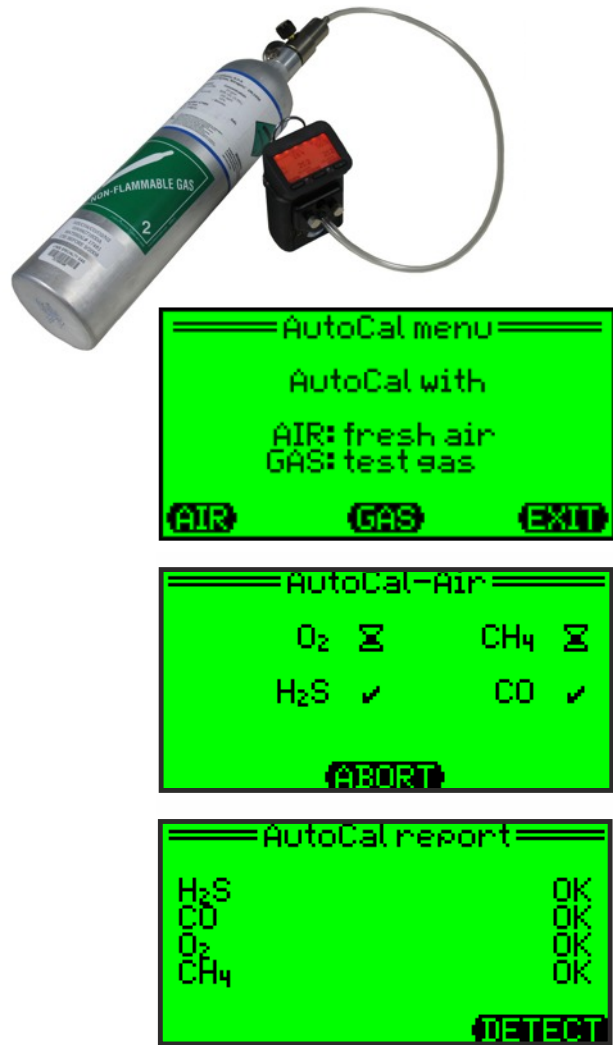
NON-FLAMMABLE GAS

2

AutoCal menu

AutoCal with

AIR: fresh air
GAS: test gas

AIR GAS EXIT

AutoCal-Air

$O_2$ ⧗ $CH_4$ ⧗

$H_2S$ ✔ CO ✔

ABORT

AutoCal report

$H_2S$ OK
CO OK
$O_2$ OK
$CH_4$ OK

DETECT